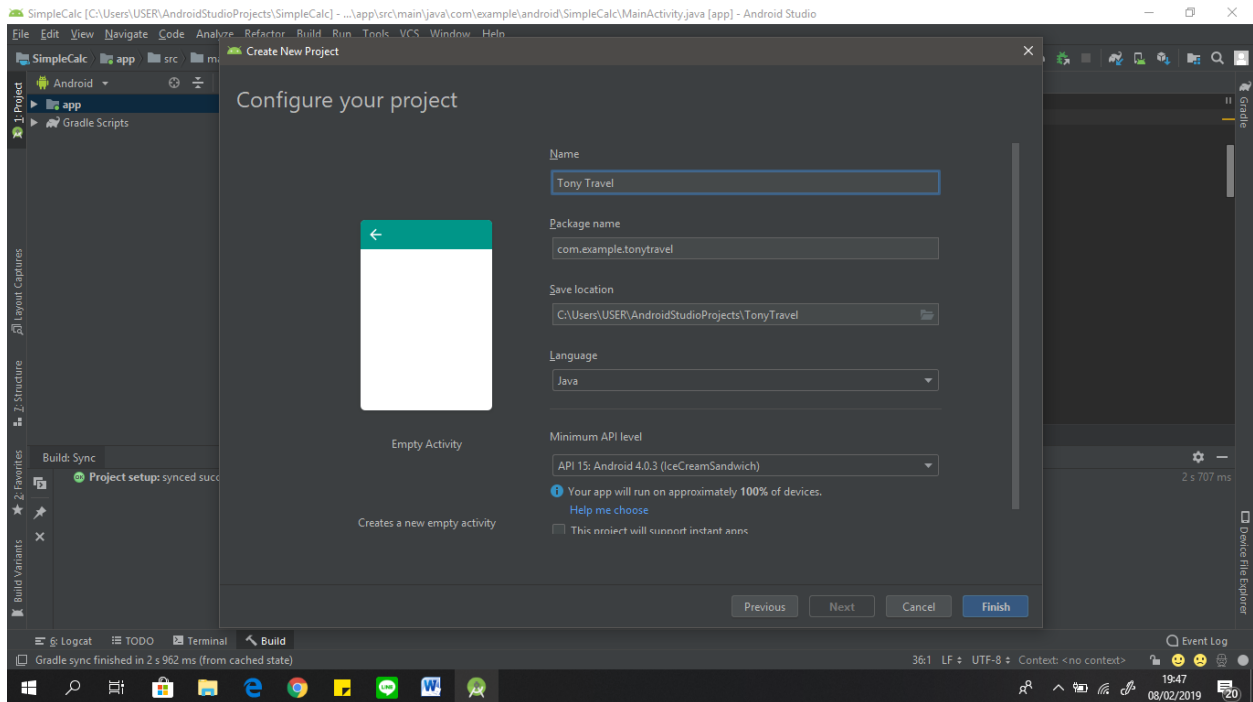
SimpleCalc [C:\Users\USER\AndroidStudioProjects\SimpleCalc] - ...\app\src\main\java\com\example\android\SimpleCalc\MainActivity.java [app] - Android Studio

File Edit View Navigate Code Analyze Refactor Build Run Tools VCS Window Help

SimpleCalc app src ma

Android

app
Gradle Scripts

1: Project
Layout Captures
Z: Structure
2: Favorites
Build Variants

Build: Sync
Project setup: synced succ

Create New Project

Configure your project

Empty Activity

Creates a new empty activity

Name
Tony Travel

Package name
com.example.tonytravel

Save location
C:\Users\USER\AndroidStudioProjects\TonyTravel

Language
Java

Minimum API level
API 15: Android 4.0.3 (IceCreamSandwich)

Your app will run on approximately 100% of devices.
Help me choose

This project will support instant apps

Previous Next Cancel Finish

Gradle
2 s 707 ms
Device File Explorer

6: Logcat TODO Terminal Build
Event Log

Gradle sync finished in 2 s 962 ms (from cached state)
36:1 LF UTF-8 Context: <no context>

19:47
08/02/2019
20